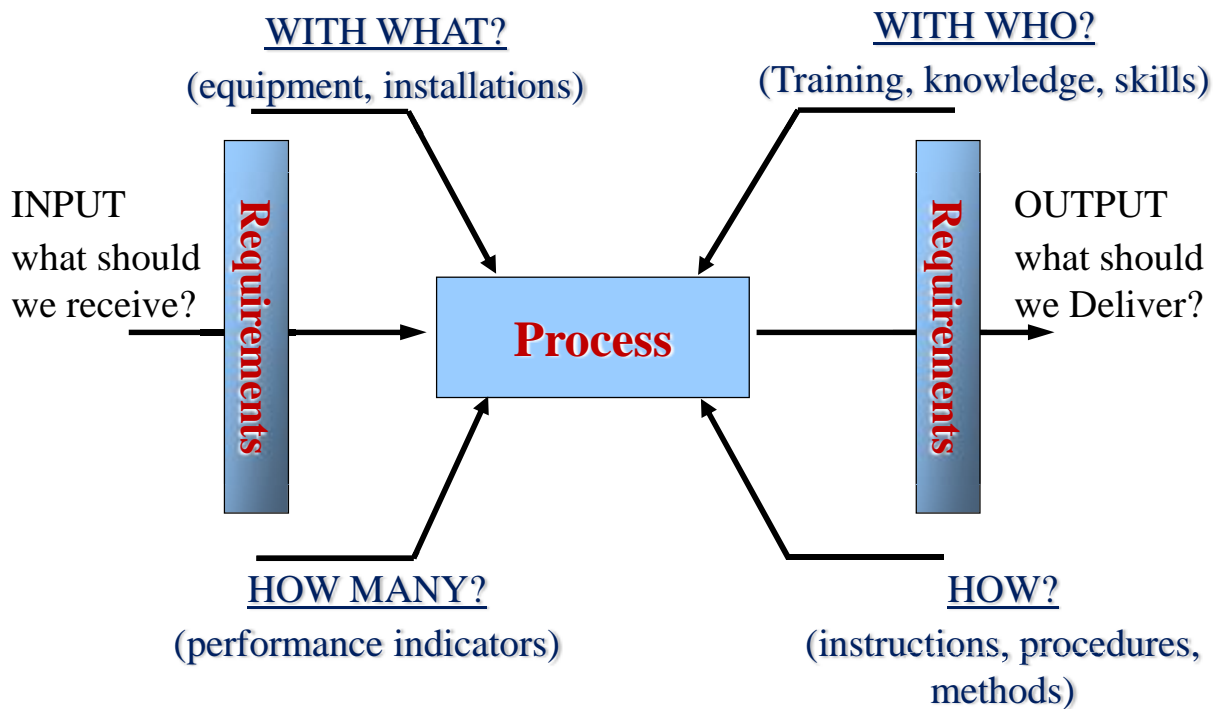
WITH WHAT?
(equipment, installations)

WITH WHO?
(Training, knowledge, skills)

INPUT
what should we receive?

Requirements

Process

Requirements

OUTPUT
what should we Deliver?

HOW MANY?
(performance indicators)

HOW?
(instructions, procedures, methods)